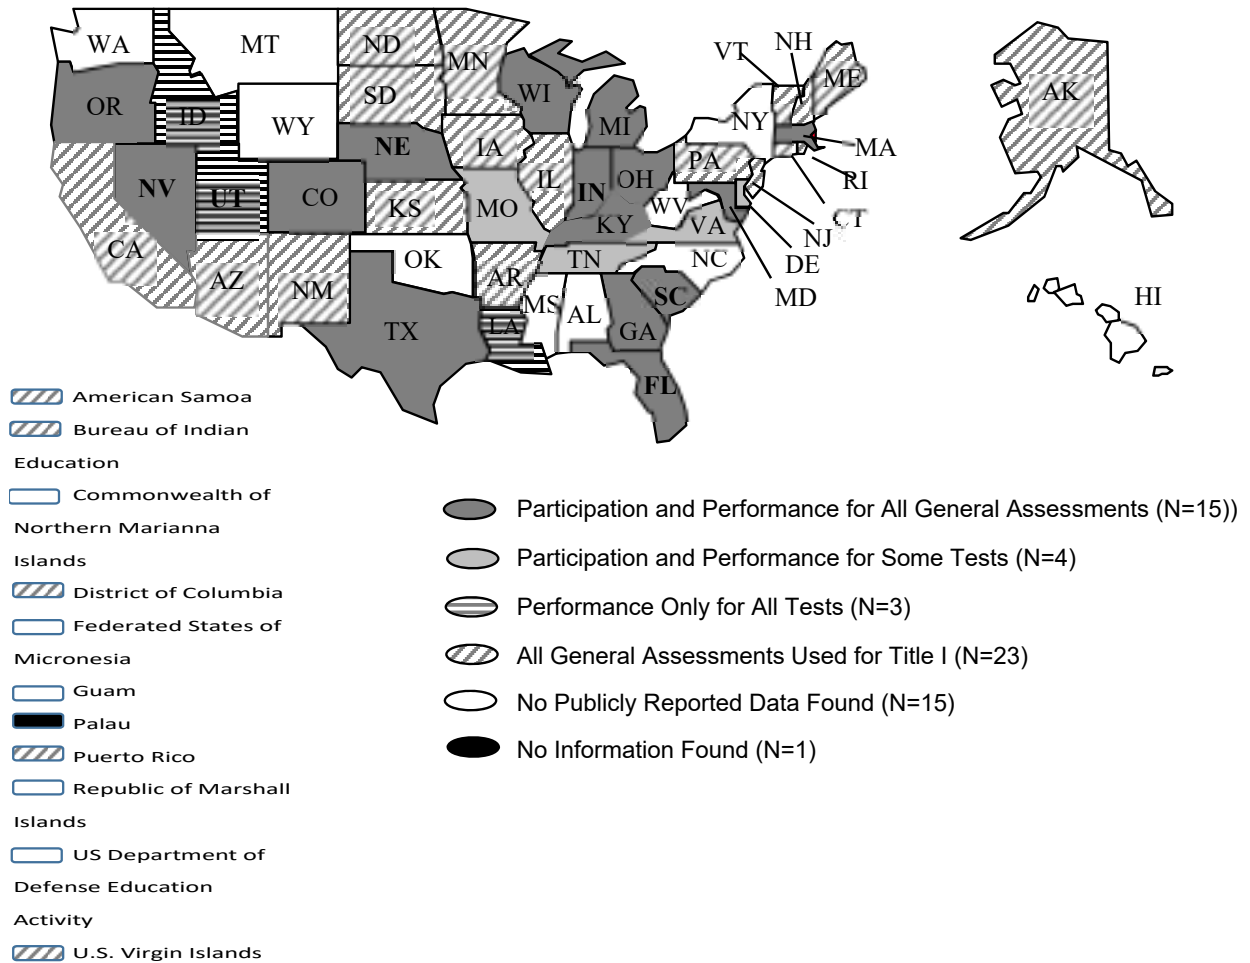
WA
MT
ND
MN
OR
ID
SD
WI
WY
MI
VT
NH
ME
NY
MA
RI
CT
NJ
DE
MD
PA
IA
NE
NV
UT
CO
IL
IN
OH
WV
VA
KS
MO
KY
CA
OK
TN
NC
AZ
NM
AR
SC
MS
AL
GA
TX
LA
FL
AK
HI

American Samoa
Bureau of Indian Education
Commonwealth of Northern Marianna Islands
District of Columbia
Federated States of Micronesia
Guam
Palau
Puerto Rico
Republic of Marshall Islands
US Department of Defense Education Activity
U.S. Virgin Islands

Participation and Performance for All General Assessments (N=15))
Participation and Performance for Some Tests (N=4)
Performance Only for All Tests (N=3)
All General Assessments Used for Title I (N=23)
No Publicly Reported Data Found (N=15)
No Information Found (N=1)